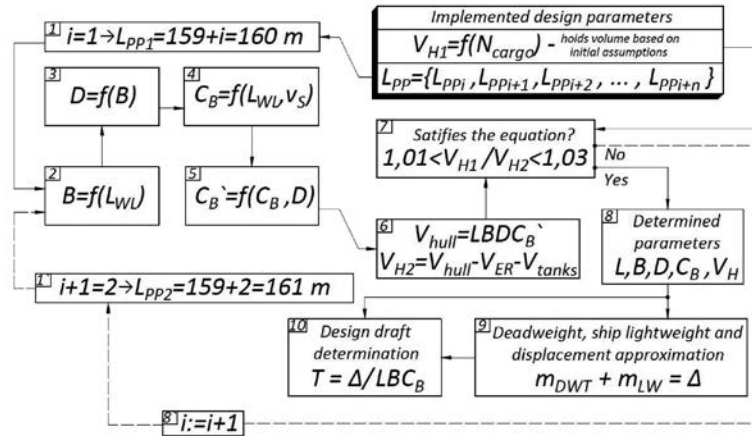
Implemented design parameters

$V_{H1}=f(N_{cargo})$ - holds volume based on initial assumptions

$L_{PP}=\{L_{PPi}, L_{PPi+1}, L_{PPi+2}, \dots, L_{PPi+n}\}$

1 $i=1 \rightarrow L_{PP1}=159+i=160$ m

3 $D=f(B)$

4 $C_B=f(L_{WL}, v_S)$

2 $B=f(L_{WL})$

5 $C_B`=f(C_B, D)$

7 Satisfies the equation?
$1{,}01<V_{H1}/V_{H2}<1{,}03$

No

Yes

6 $V_{hull}=LBDC_B`$
$V_{H2}=V_{hull}-V_{ER}-V_{tanks}$

8 Determined parameters
$L, B, D, C_B, V_H$

1' $i+1=2 \rightarrow L_{PP2}=159+2=161$ m

10 Design draft determination
$T=\Delta/LBC_B$

9 Deadweight, ship lightweight and displacement approximation
$m_{DWT}+m_{LW}=\Delta$

8 $i:=i+1$